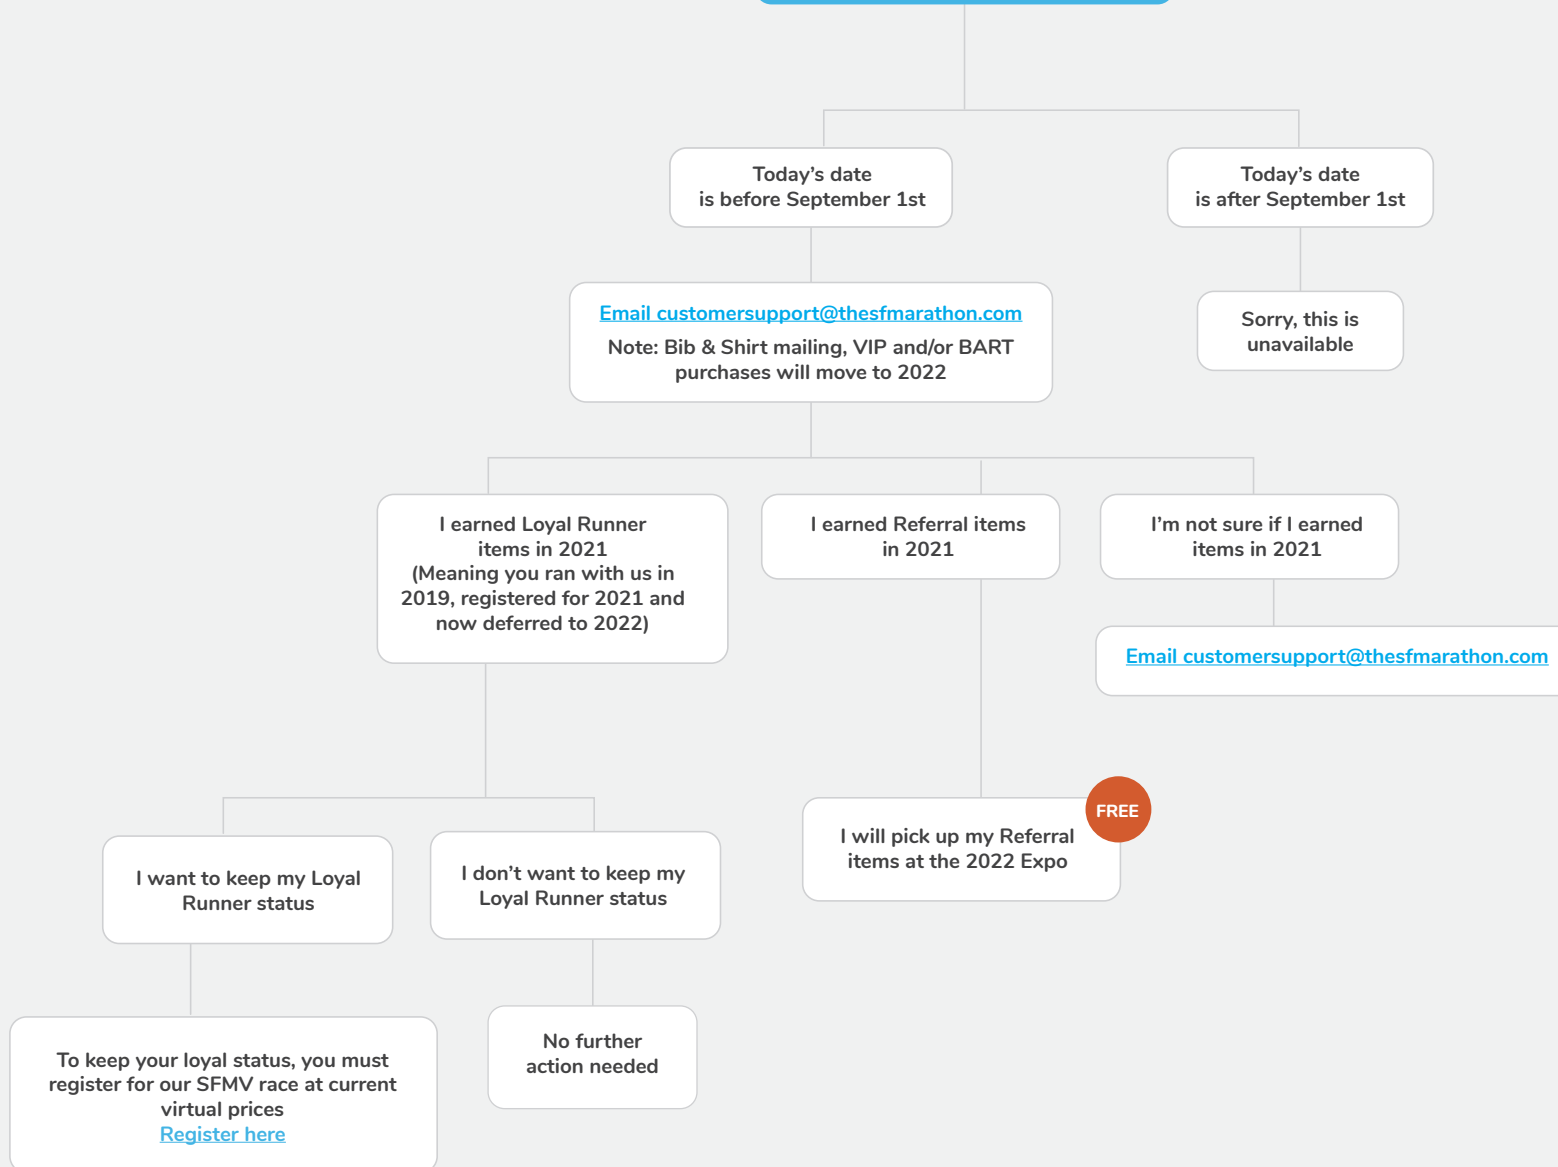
Today's date is before September 1st

Today's date is after September 1st

Email customersupport@thesfmarathon.com
Note: Bib & Shirt mailing, VIP and/or BART purchases will move to 2022

Sorry, this is unavailable

I earned Loyal Runner items in 2021 (Meaning you ran with us in 2019, registered for 2021 and now deferred to 2022)

I earned Referral items in 2021

I'm not sure if I earned items in 2021

Email customersupport@thesfmarathon.com

FREE

I will pick up my Referral items at the 2022 Expo

I want to keep my Loyal Runner status

I don't want to keep my Loyal Runner status

To keep your loyal status, you must register for our SFMV race at current virtual prices
Register here

No further action needed